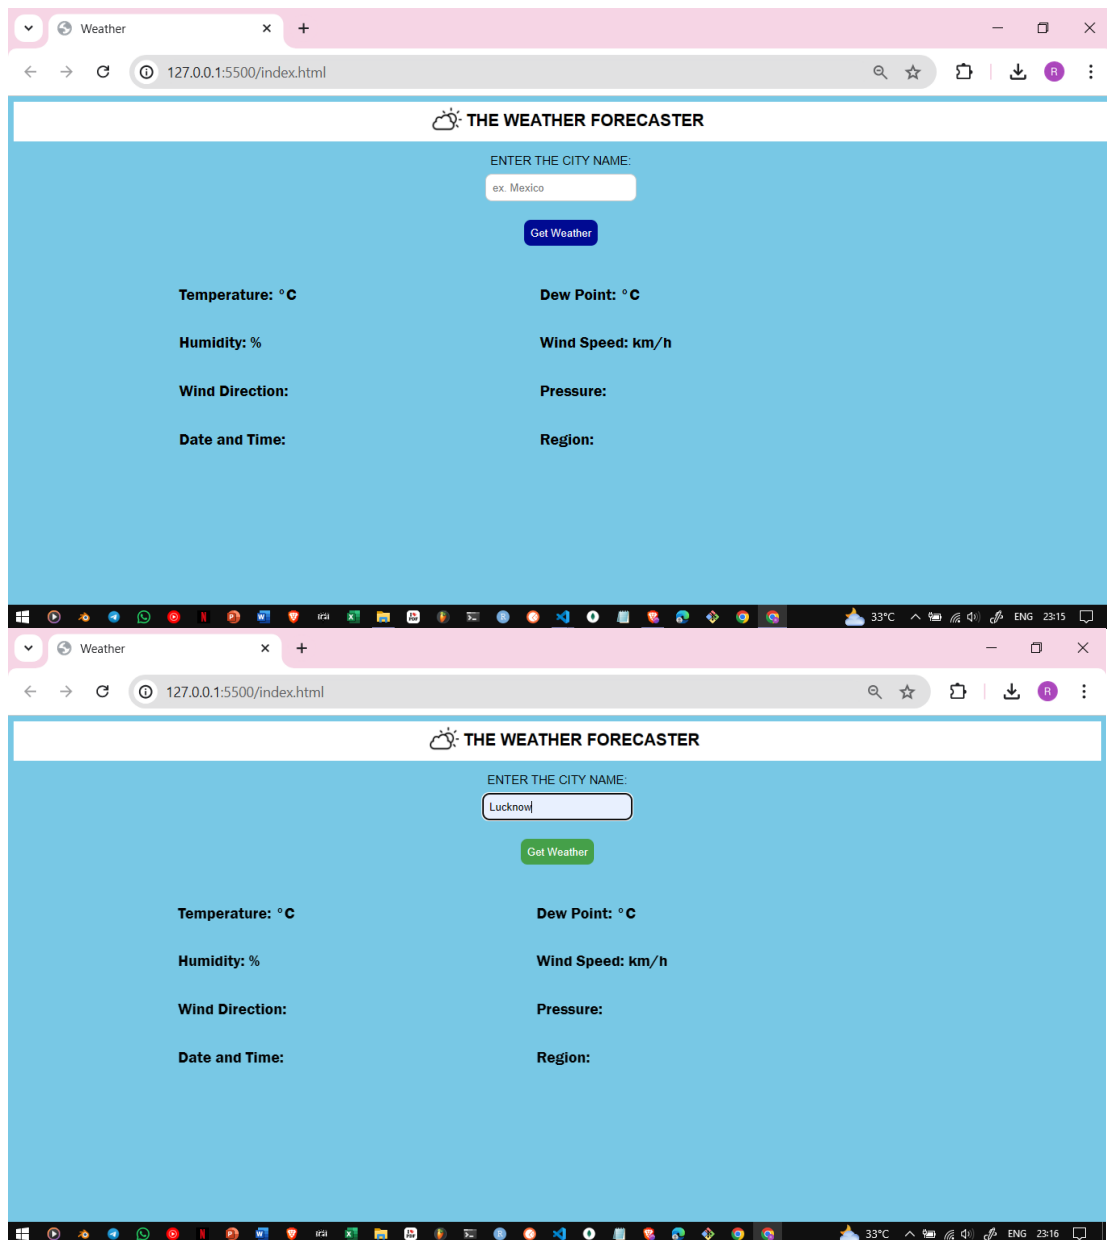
Weather

127.0.0.1:5500/index.html

THE WEATHER FORECASTER

ENTER THE CITY NAME:

ex. Mexico

Get Weather

Temperature: °C

Dew Point: °C

Humidity: %

Wind Speed: km/h

Wind Direction:

Pressure:

Date and Time:

Region:

33°C ENG 23:15

Weather

127.0.0.1:5500/index.html

THE WEATHER FORECASTER

ENTER THE CITY NAME:

Lucknow

Get Weather

Temperature: °C

Dew Point: °C

Humidity: %

Wind Speed: km/h

Wind Direction:

Pressure:

Date and Time:

Region:

33°C ENG 23:16